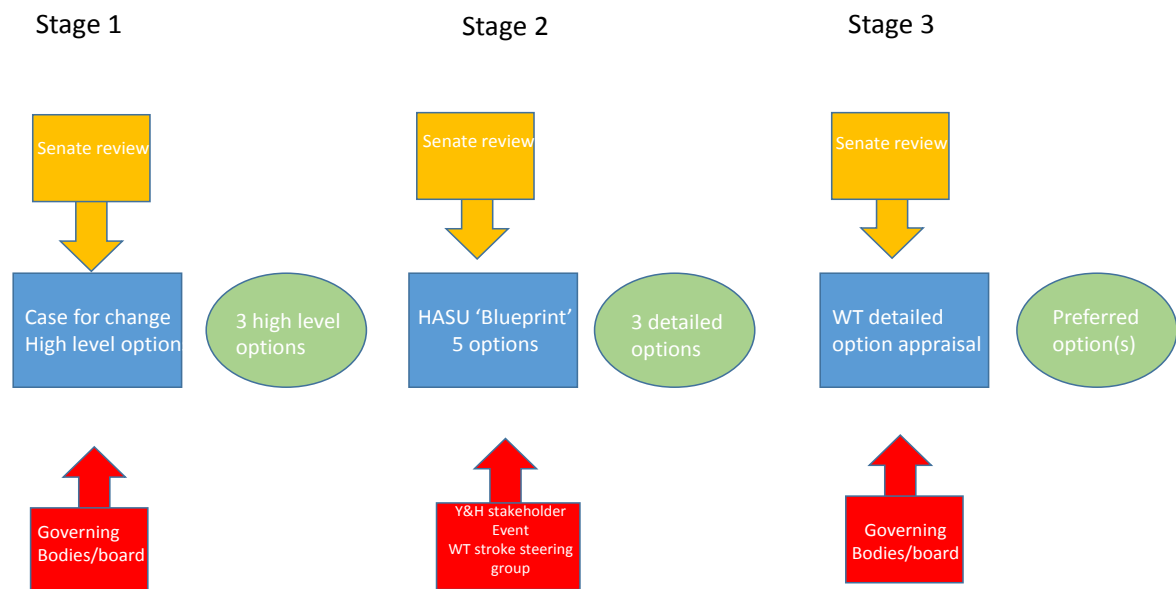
Stage 1

Senate review

Case for change
High level option

3 high level options

Governing Bodies/board

Stage 2

Senate review

HASU 'Blueprint'
5 options

3 detailed options

Y&H stakeholder Event
WT stroke steering group

Stage 3

Senate review

WT detailed option appraisal

Preferred option(s)

Governing Bodies/board